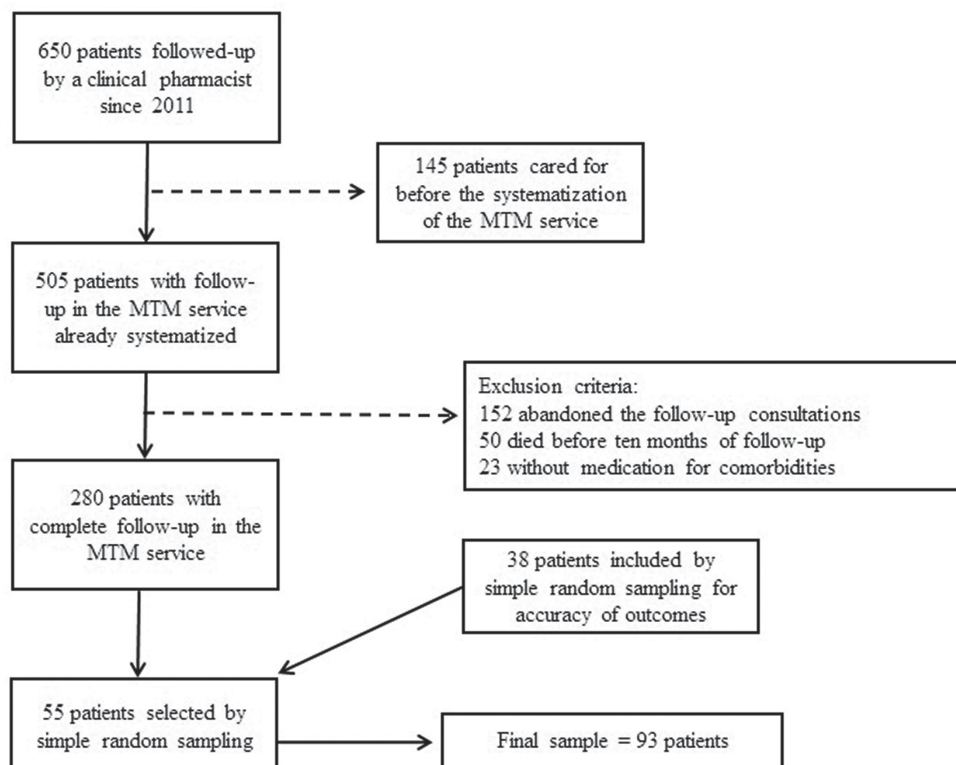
650 patients followed-up by a clinical pharmacist since 2011

145 patients cared for before the systematization of the MTM service

505 patients with follow-up in the MTM service already systematized

Exclusion criteria:
152 abandoned the follow-up consultations
50 died before ten months of follow-up
23 without medication for comorbidities

280 patients with complete follow-up in the MTM service

38 patients included by simple random sampling for accuracy of outcomes

55 patients selected by simple random sampling

Final sample = 93 patients